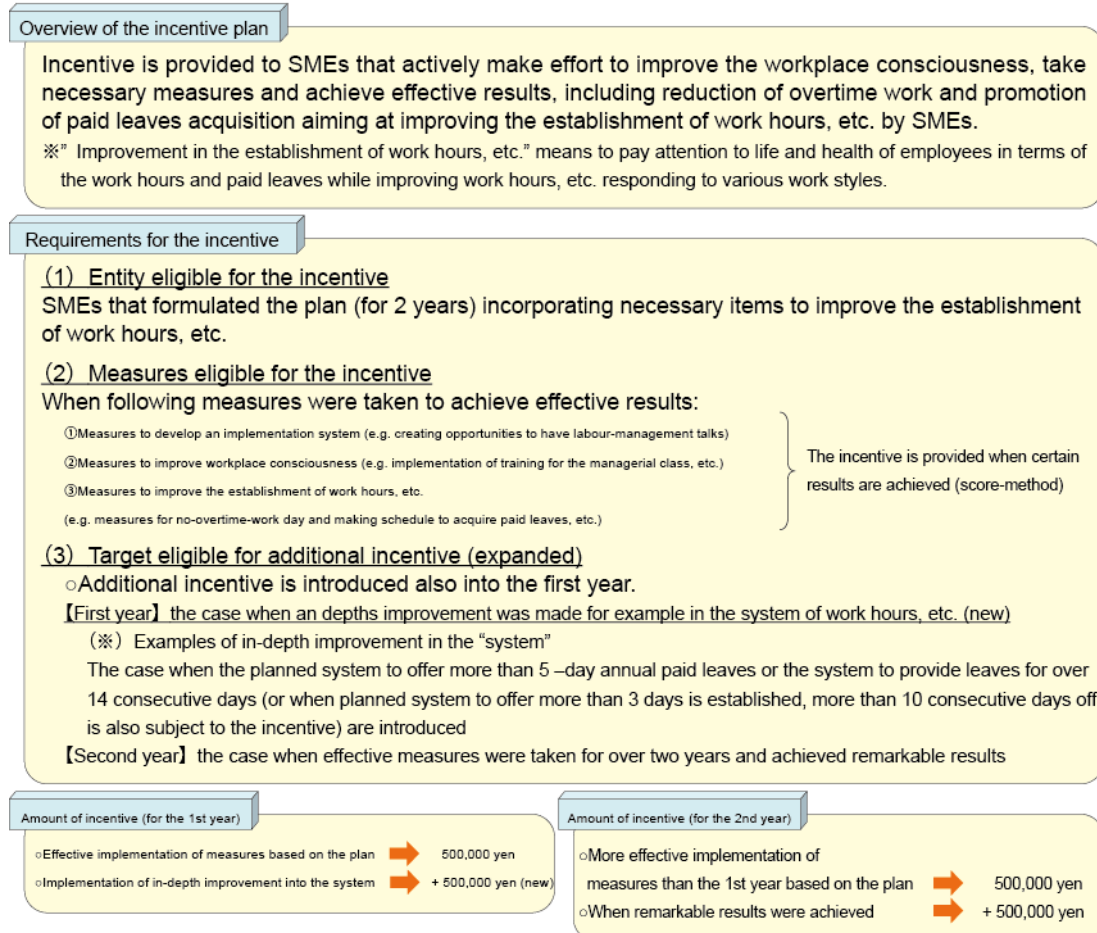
Overview of the incentive plan

Incentive is provided to SMEs that actively make effort to improve the workplace consciousness, take necessary measures and achieve effective results, including reduction of overtime work and promotion of paid leaves acquisition aiming at improving the establishment of work hours, etc. by SMEs.

※" Improvement in the establishment of work hours, etc." means to pay attention to life and health of employees in terms of the work hours and paid leaves while improving work hours, etc. responding to various work styles.

Requirements for the incentive

(1) Entity eligible for the incentive
SMEs that formulated the plan (for 2 years) incorporating necessary items to improve the establishment of work hours, etc.

(2) Measures eligible for the incentive
When following measures were taken to achieve effective results:

①Measures to develop an implementation system (e.g. creating opportunities to have labour-management talks)
②Measures to improve workplace consciousness (e.g. implementation of training for the managerial class, etc.)
③Measures to improve the establishment of work hours, etc.
(e.g. measures for no-overtime-work day and making schedule to acquire paid leaves, etc.)

The incentive is provided when certain results are achieved (score-method)

(3) Target eligible for additional incentive (expanded)
○Additional incentive is introduced also into the first year.
【First year】 the case when an depths improvement was made for example in the system of work hours, etc. (new)
(※) Examples of in-depth improvement in the "system"
The case when the planned system to offer more than 5 –day annual paid leaves or the system to provide leaves for over 14 consecutive days (or when planned system to offer more than 3 days is established, more than 10 consecutive days off is also subject to the incentive) are introduced
【Second year】 the case when effective measures were taken for over two years and achieved remarkable results

Amount of incentive (for the 1st year)
○Effective implementation of measures based on the plan 500,000 yen
○Implementation of in-depth improvement into the system + 500,000 yen (new)

Amount of incentive (for the 2nd year)
○More effective implementation of measures than the 1st year based on the plan 500,000 yen
○When remarkable results were achieved + 500,000 yen